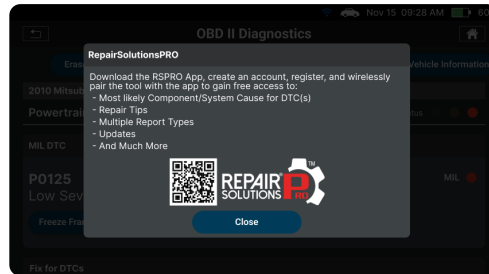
Nov 15 09:28 AM 80

OBD II Diagnostics

Eras

Vehicle Information

2010 Mitsu

Powertra

tus

MIL DTC

P0125

Low Sev

MIL

Freeze Fra

Fix for DTCs

RepairSolutionsPRO

Download the RSPRO App, create an account, register, and wirelessly pair the tool with the app to gain free access to:
- Most likely Component/System Cause for DTC(s)
- Repair Tips
- Multiple Report Types
- Updates
- And Much More

REPAIR SOLUTIONS PRO TM

Close